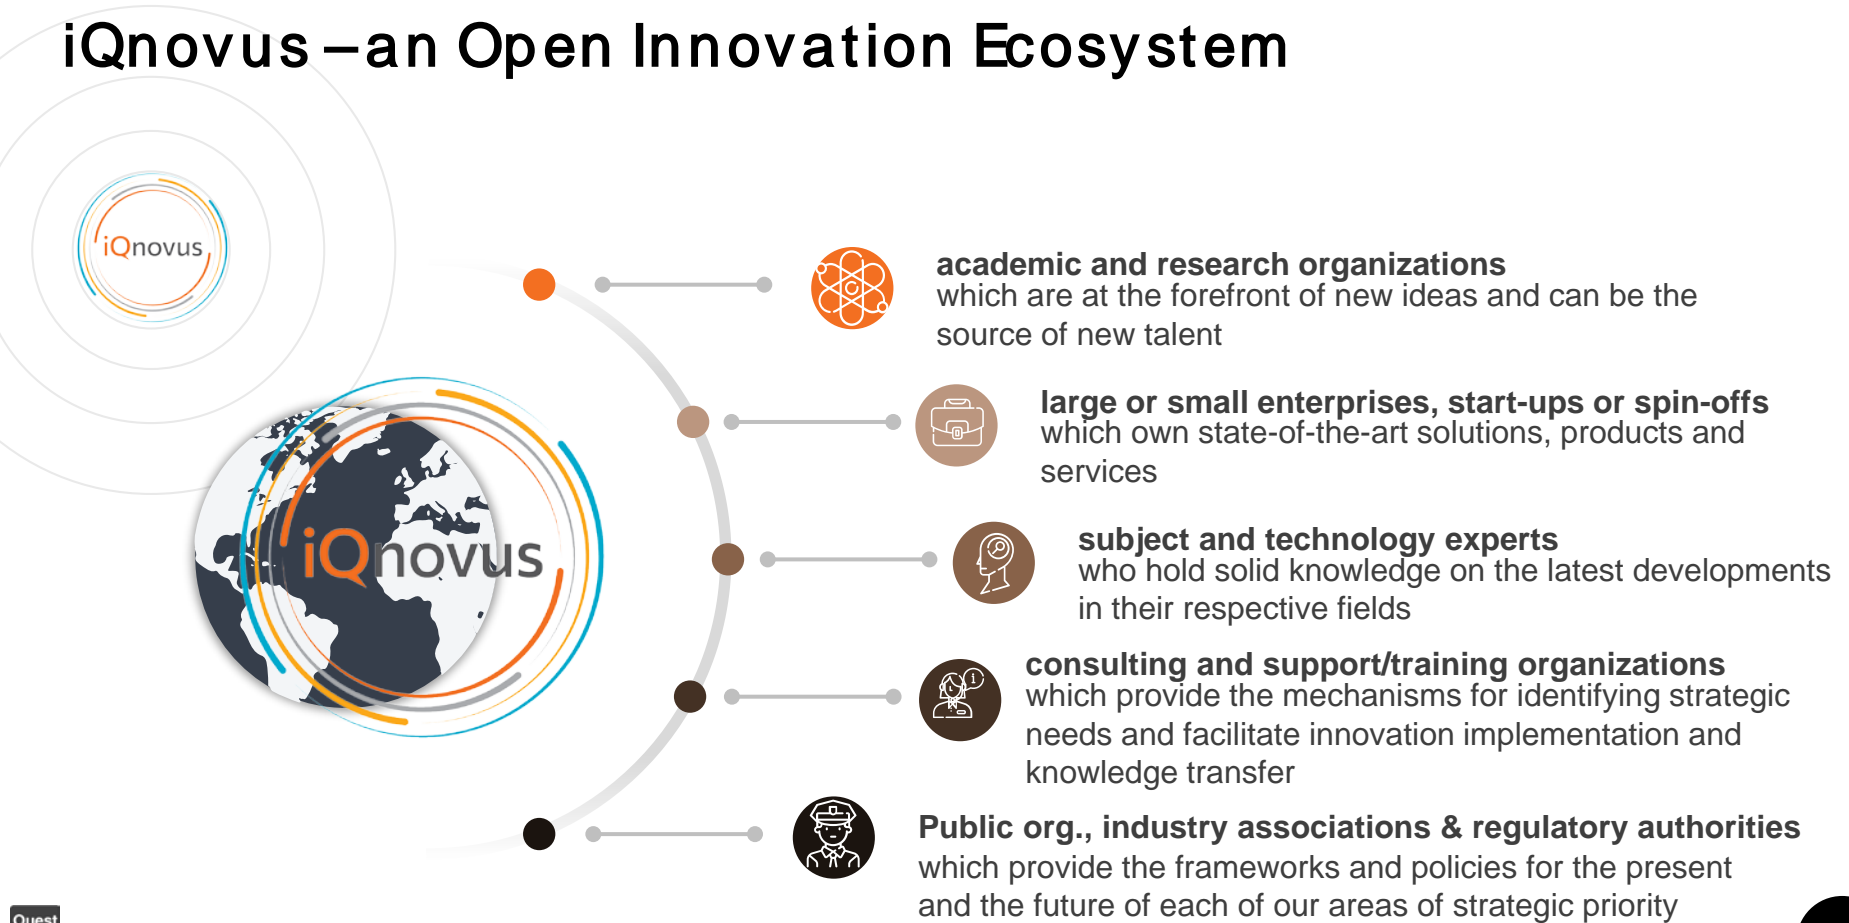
iQnovus – an Open Innovation Ecosystem

iQnovus

iQnovus

academic and research organizations
which are at the forefront of new ideas and can be the source of new talent

large or small enterprises, start-ups or spin-offs
which own state-of-the-art solutions, products and services

subject and technology experts
who hold solid knowledge on the latest developments in their respective fields

consulting and support/training organizations
which provide the mechanisms for identifying strategic needs and facilitate innovation implementation and knowledge transfer

Public org., industry associations & regulatory authorities
which provide the frameworks and policies for the present and the future of each of our areas of strategic priority

Quest